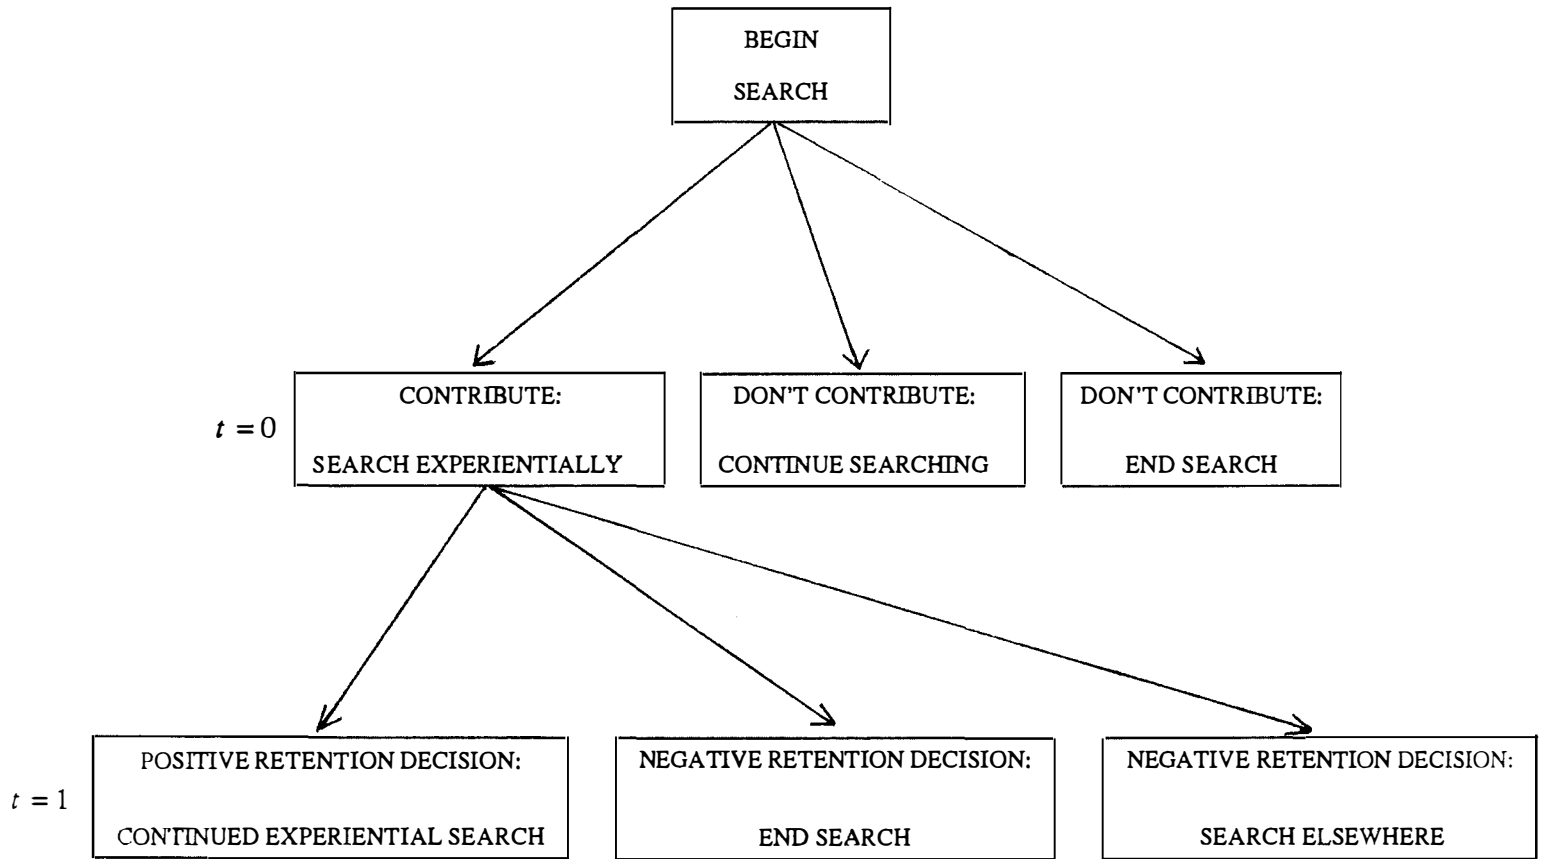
BEGIN
SEARCH

$t = 0$

CONTRIBUTE:
SEARCH EXPERIENTIALLY

DON'T CONTRIBUTE:
CONTINUE SEARCHING

DON'T CONTRIBUTE:
END SEARCH

$t = 1$

POSITIVE RETENTION DECISION:
CONTINUED EXPERIENTIAL SEARCH

NEGATIVE RETENTION DECISION:
END SEARCH

NEGATIVE RETENTION DECISION:
SEARCH ELSEWHERE